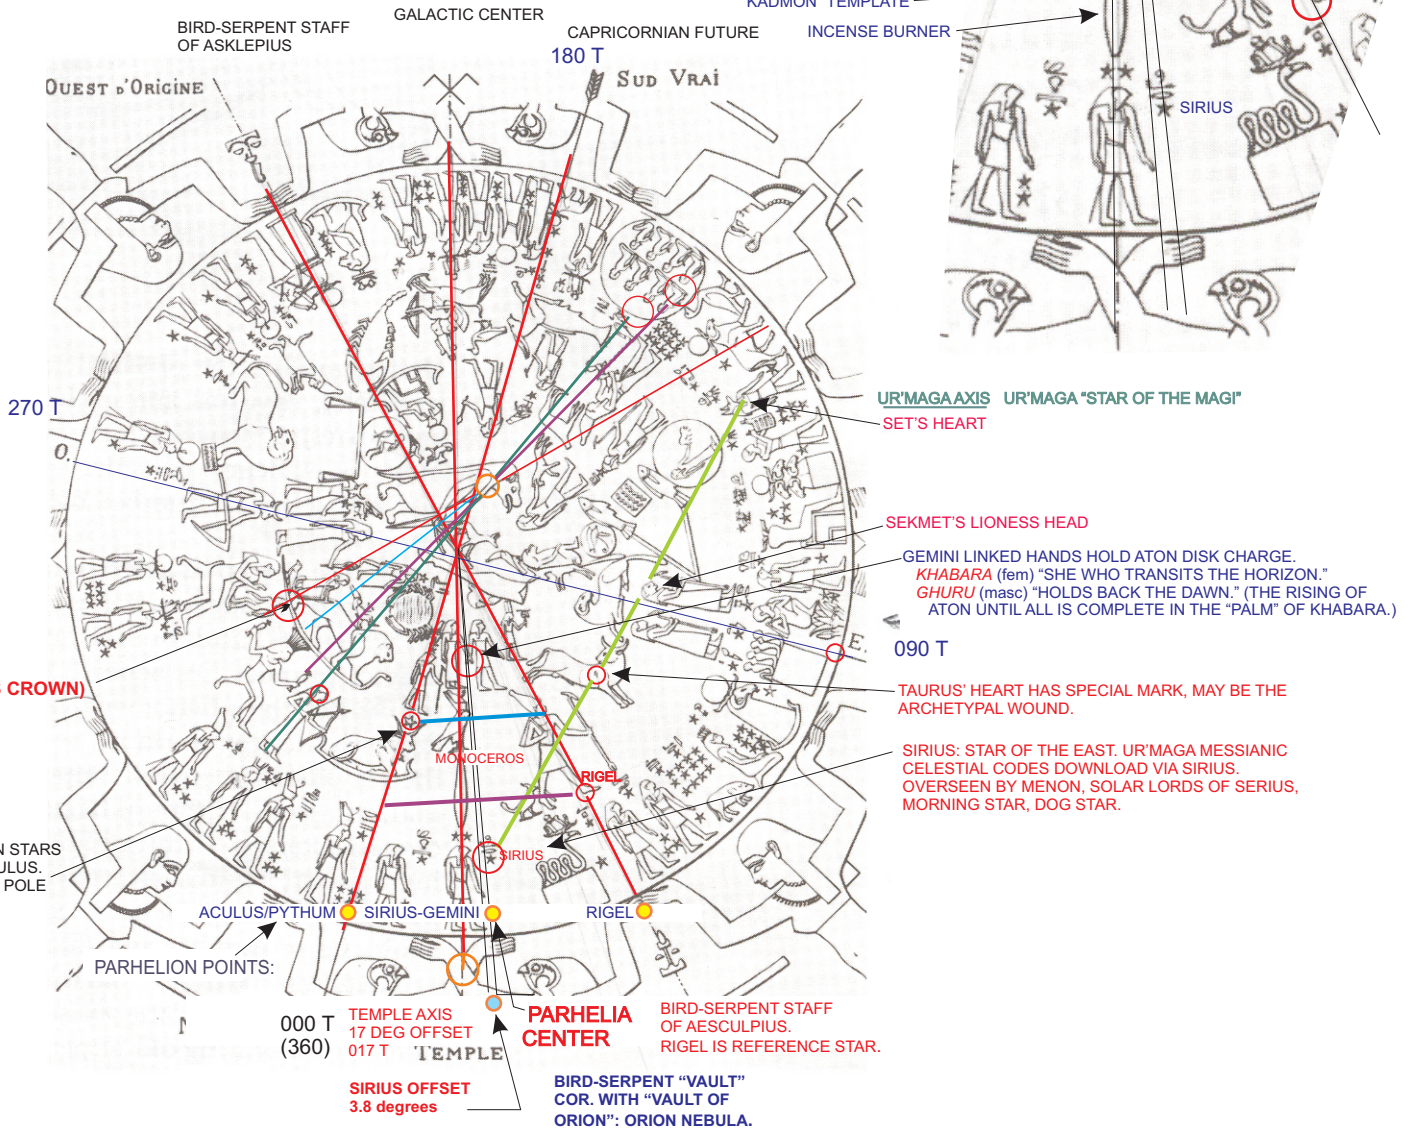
KADMON TEMPLATE

INCENSE BURNER

SIRIUS

BIRD-SERPENT STAFF OF ASKLEPIUS

GALACTIC CENTER

CAPRICORNIAN FUTURE

180 T

OUEST D'ORIGINE

SUD VRAI

270 T

O.

UR'MAGA AXIS UR'MAGA "STAR OF THE MAGI"

SET'S HEART

SEKMET'S LIONESS HEAD

GEMINI LINKED HANDS HOLD ATON DISK CHARGE.
KHABARA (fem) "SHE WHO TRANSITS THE HORIZON."
GHURU (masc) "HOLDS BACK THE DAWN." (THE RISING OF ATON UNTIL ALL IS COMPLETE IN THE "PALM" OF KHABARA.)

E.

090 T

CROWN)

TAURUS' HEART HAS SPECIAL MARK, MAY BE THE ARCHETYPAL WOUND.

SIRIUS: STAR OF THE EAST. UR'MAGA MESSIANIC CELESTIAL CODES DOWNLOAD VIA SIRIUS. OVERSEEN BY MENON, SOLAR LORDS OF SERIUS, MORNING STAR, DOG STAR.

MONOCEROS

RIGEL

SIRIUS

N STARS
ULUS.
POLE

ACULUS/PYTHUM

SIRIUS-GEMINI

RIGEL

PARHELION POINTS:

000 T
(360)

TEMPLE AXIS
17 DEG OFFSET
017 T

TEMPLE

PARHELIA CENTER

BIRD-SERPENT STAFF OF AESCULPIUS.
RIGEL IS REFERENCE STAR.

SIRIUS OFFSET
3.8 degrees

BIRD-SERPENT "VAULT" COR. WITH "VAULT OF ORION": ORION NEBULA.